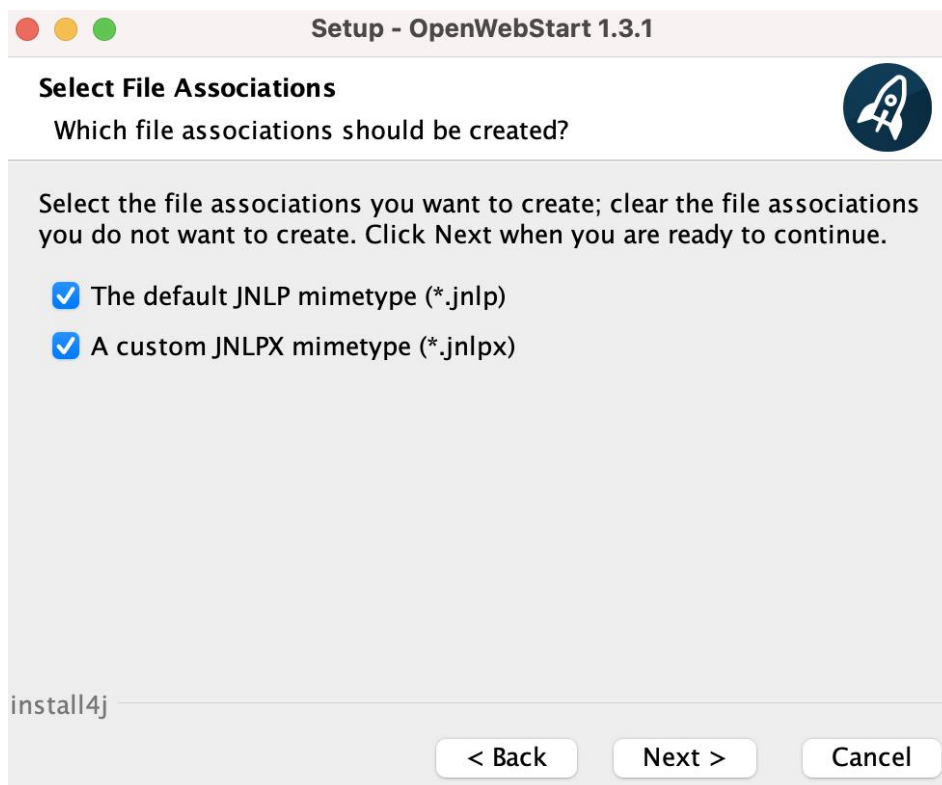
Setup - OpenWebStart 1.3.1

Select File Associations
Which file associations should be created?

Select the file associations you want to create; clear the file associations you do not want to create. Click Next when you are ready to continue.

The default JNLP mimetype (*.jnlp)

A custom JNLPX mimetype (*.jnlpx)

install4j

< Back
Next >
Cancel